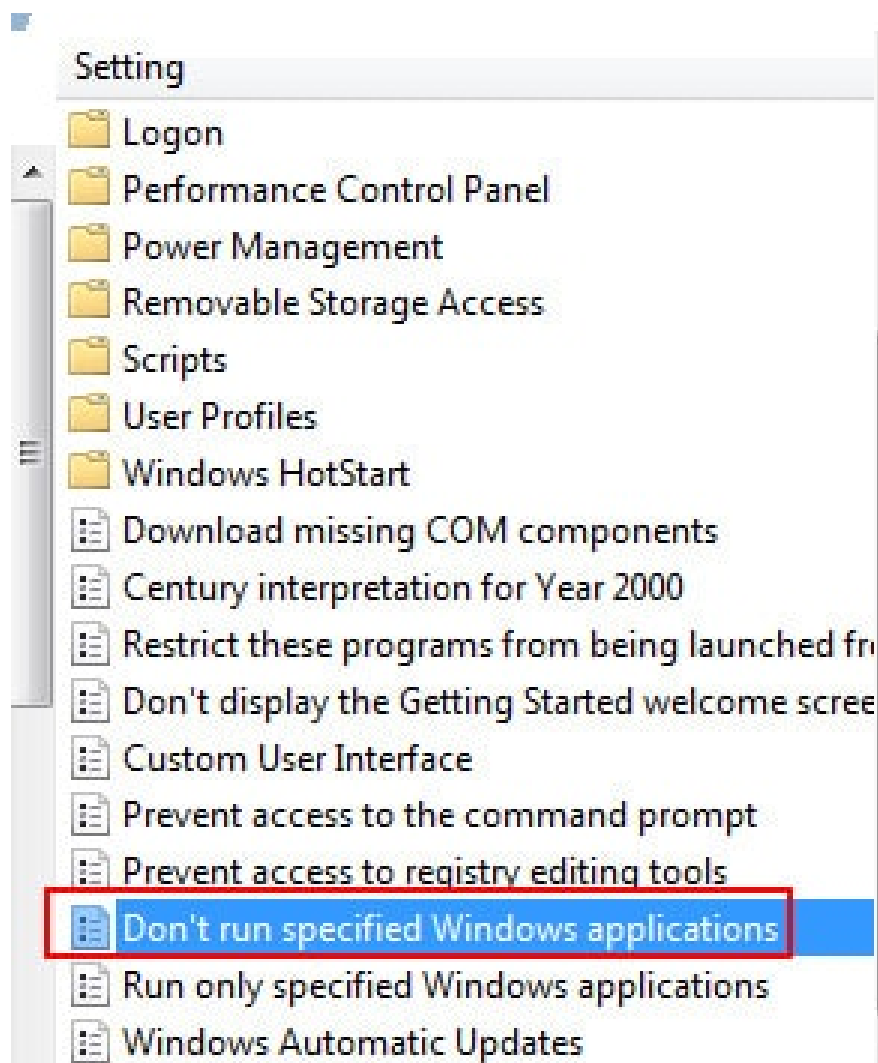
Setting
Logon
Performance Control Panel
Power Management
Removable Storage Access
Scripts
User Profiles
Windows HotStart
Download missing COM components
Century interpretation for Year 2000
Restrict these programs from being launched fr
Don't display the Getting Started welcome scree
Custom User Interface
Prevent access to the command prompt
Prevent access to registry editing tools
Don't run specified Windows applications
Run only specified Windows applications
Windows Automatic Updates